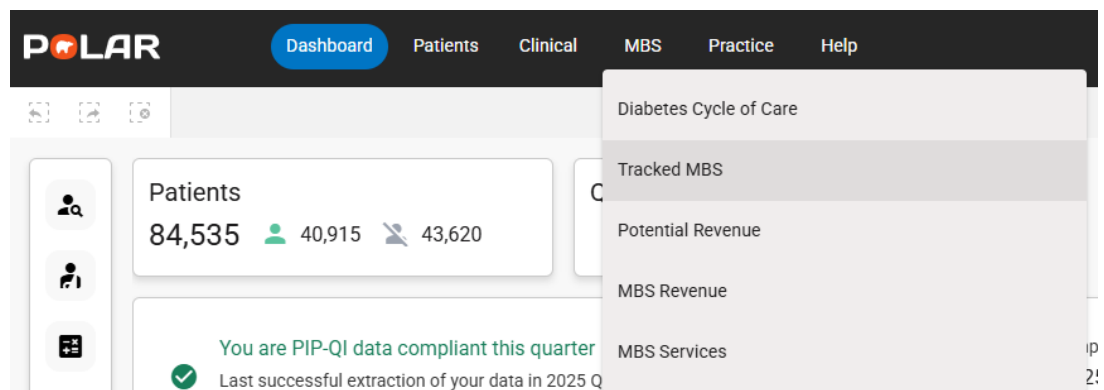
POLAR Dashboard Patients Clinical MBS Practice Help

Diabetes Cycle of Care
Tracked MBS
Potential Revenue
MBS Revenue
MBS Services

Patients
84,535 40,915 43,620

C

You are PIP-QI data compliant this quarter
Last successful extraction of your data in 2025 Q

p
25